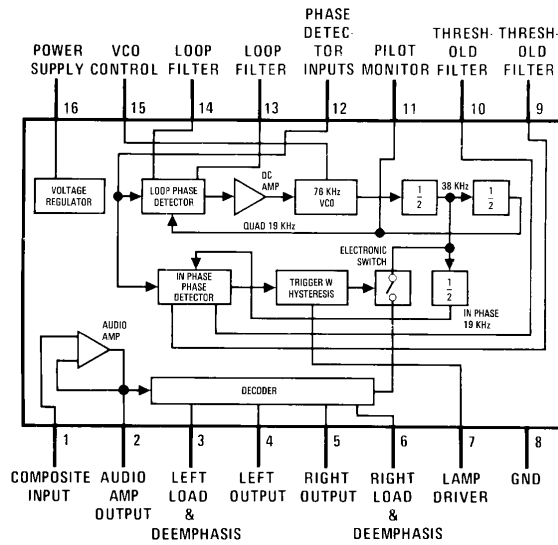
POWER SUPPLY
VCO CONTROL
LOOP FILTER
LOOP FILTER
PHASE DETECTOR INPUTS
PILOT MONITOR
THRESHOLD FILTER
THRESHOLD FILTER

16
15
14
13
12
11
10
9

VOLTAGE REGULATOR
LOOP PHASE DETECTOR
DC AMP
76 KHz VCO
$\frac{1}{2}$
38 KHz
$\frac{1}{2}$
QUAD 19 KHz
ELECTRONIC SWITCH
IN PHASE PHASE DETECTOR
TRIGGER W HYSTERESIS
$\frac{1}{2}$
IN PHASE 19 KHz
AUDIO AMP
DECODER

1
2
3
4
5
6
7
8

COMPOSITE INPUT
AUDIO AMP OUTPUT
LEFT LOAD & DEEMPHASIS
LEFT OUTPUT
RIGHT OUTPUT
RIGHT LOAD & DEEMPHASIS
LAMP DRIVER
GND